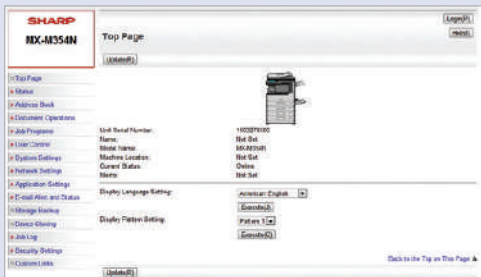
SHARP
MX-M354N

Top Page

Login(L)
Help(H)

Update(R)

Top Page
Status
Address Book
Document Operations
Job Programs
User Control
System Settings
Network Settings
Application Settings
E-mail Alert and Status
Storage Backup
Device Cloning
Job Log
Security Settings
Custom Links

| | |
|---|---|
| Unit Serial Number: | 1603879080 |
| Name: | Not Set |
| Model Name: | MX-M354N |
| Machine Location: | Not Set |
| Current Status: | Online |
| Memo: | Not Set |

Display Language Setting: American English
Execute(J)

Display Pattern Setting: Pattern 1
Execute(Q)

Back to the Top on This Page ▲

Update(R)